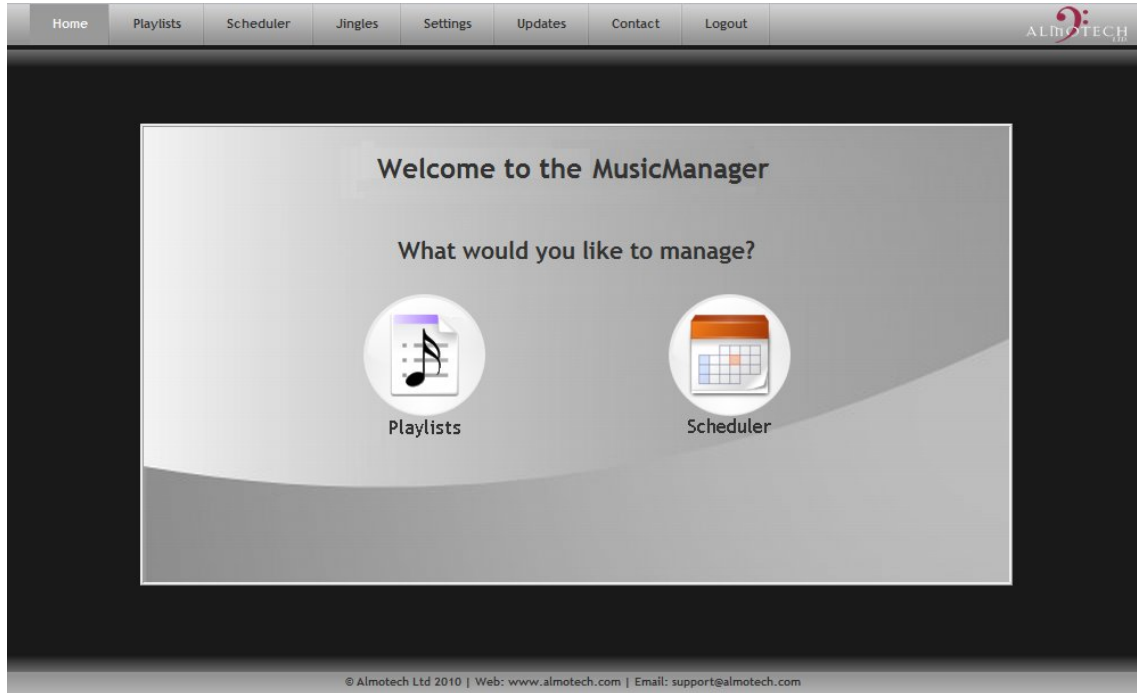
Home Playlists Scheduler Jingles Settings Updates Contact Logout

ALMOTECH
LTD

Welcome to the MusicManager

What would you like to manage?

Playlists

Scheduler

© Almotech Ltd 2010 | Web: www.almotech.com | Email: support@almotech.com